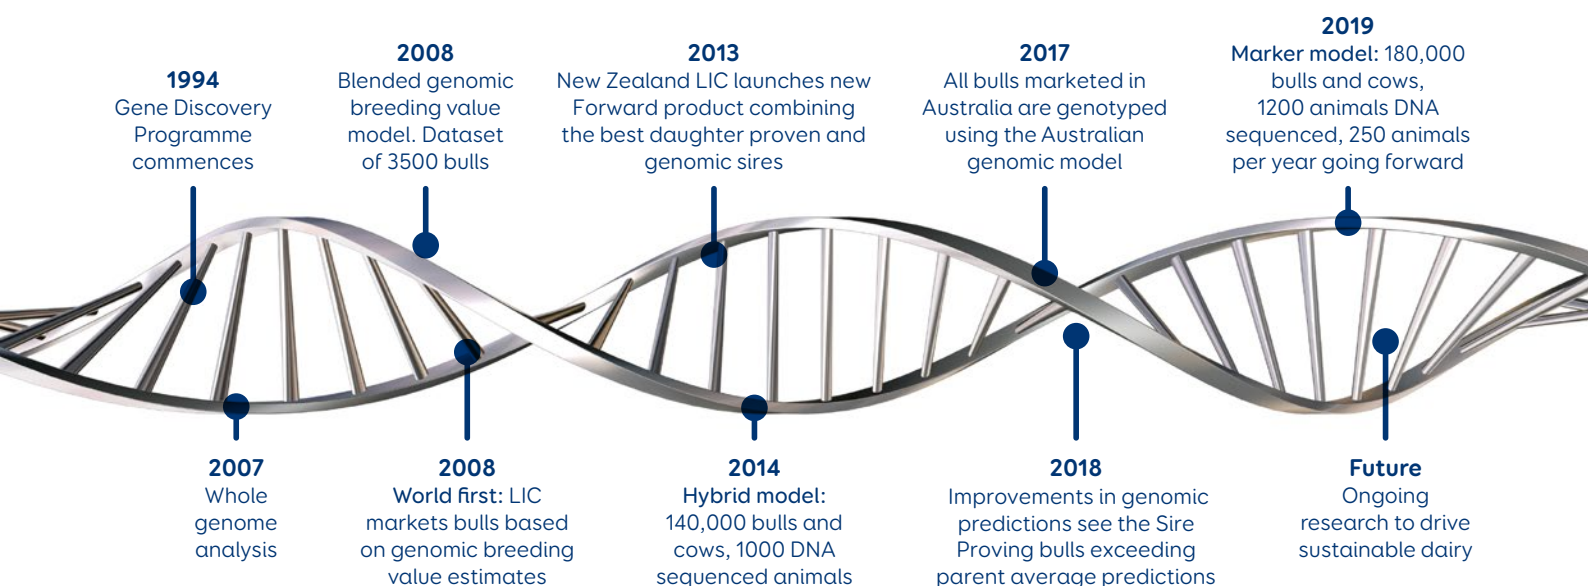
1994
Gene Discovery Programme commences

2008
Blended genomic breeding value model. Dataset of 3500 bulls

2013
New Zealand LIC launches new Forward product combining the best daughter proven and genomic sires

2017
All bulls marketed in Australia are genotyped using the Australian genomic model

2019
Marker model: 180,000 bulls and cows, 1200 animals DNA sequenced, 250 animals per year going forward

2007
Whole genome analysis

2008
World first: LIC markets bulls based on genomic breeding value estimates

2014
Hybrid model: 140,000 bulls and cows, 1000 DNA sequenced animals

2018
Improvements in genomic predictions see the Sire Proving bulls exceeding parent average predictions

Future
Ongoing research to drive sustainable dairy